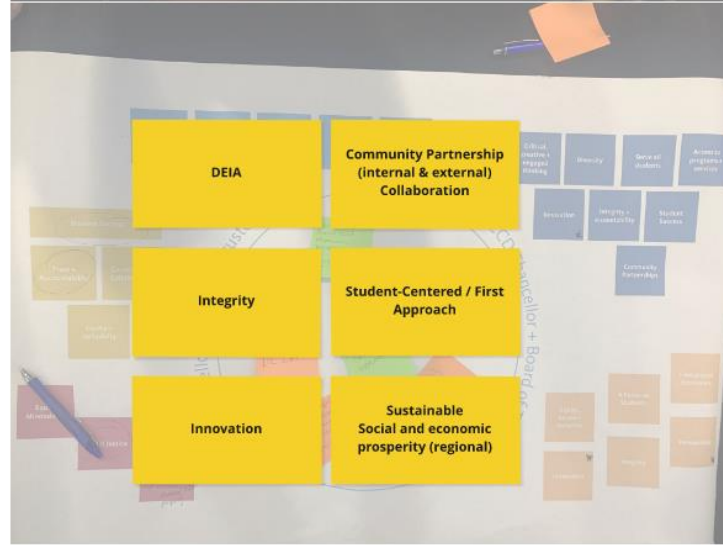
DEIA

Community Partnership (internal & external) Collaboration

Integrity

Student-Centered / First Approach

Innovation

Sustainable Social and economic prosperity (regional)

Critical, creative + engaged thinking

Diversity

Serve all students

Access to programs + services

Innovation

Integrity + accountability

Student Success

Community Partnerships

Chancellor + Board of

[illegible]